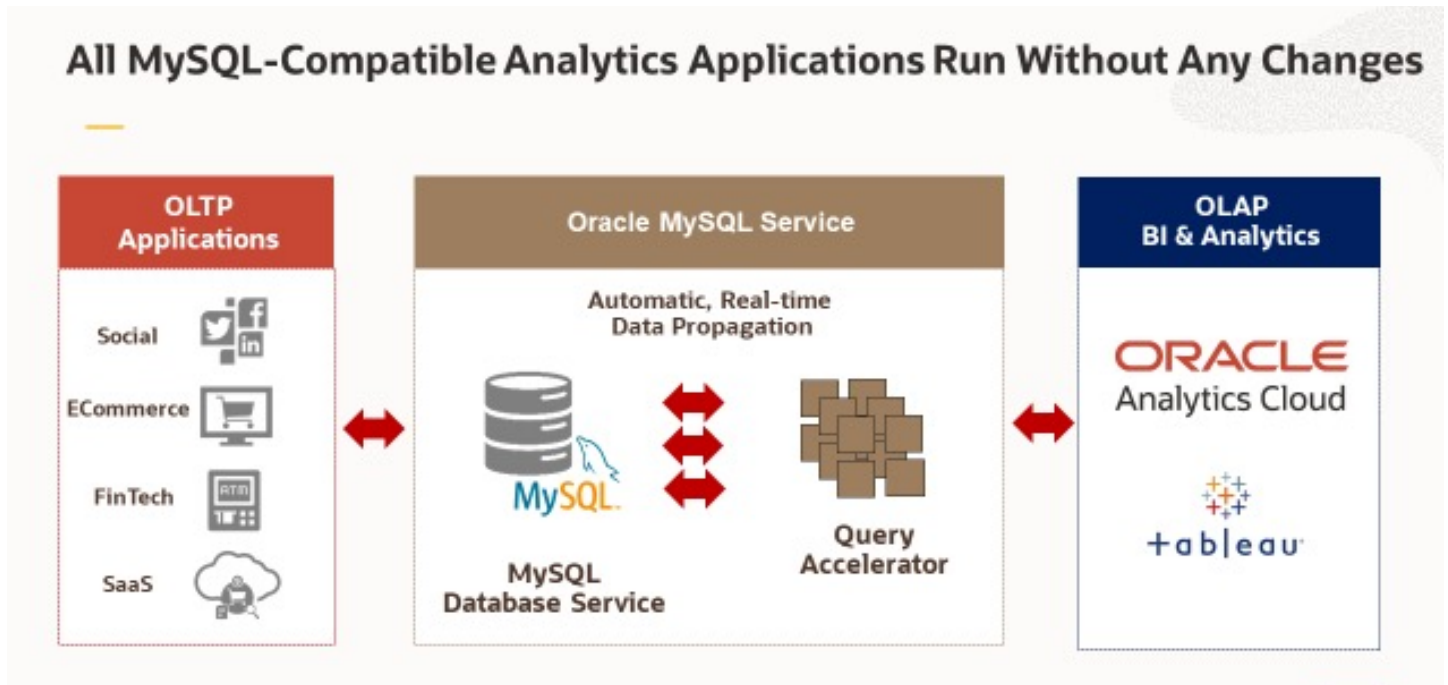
All MySQL-Compatible Analytics Applications Run Without Any Changes

OLTP Applications

Social

ECommerce

FinTech

SaaS

Oracle MySQL Service

Automatic, Real-time Data Propagation

MySQL

MySQL Database Service

Query Accelerator

OLAP BI & Analytics

ORACLE Analytics Cloud

+ab|eau